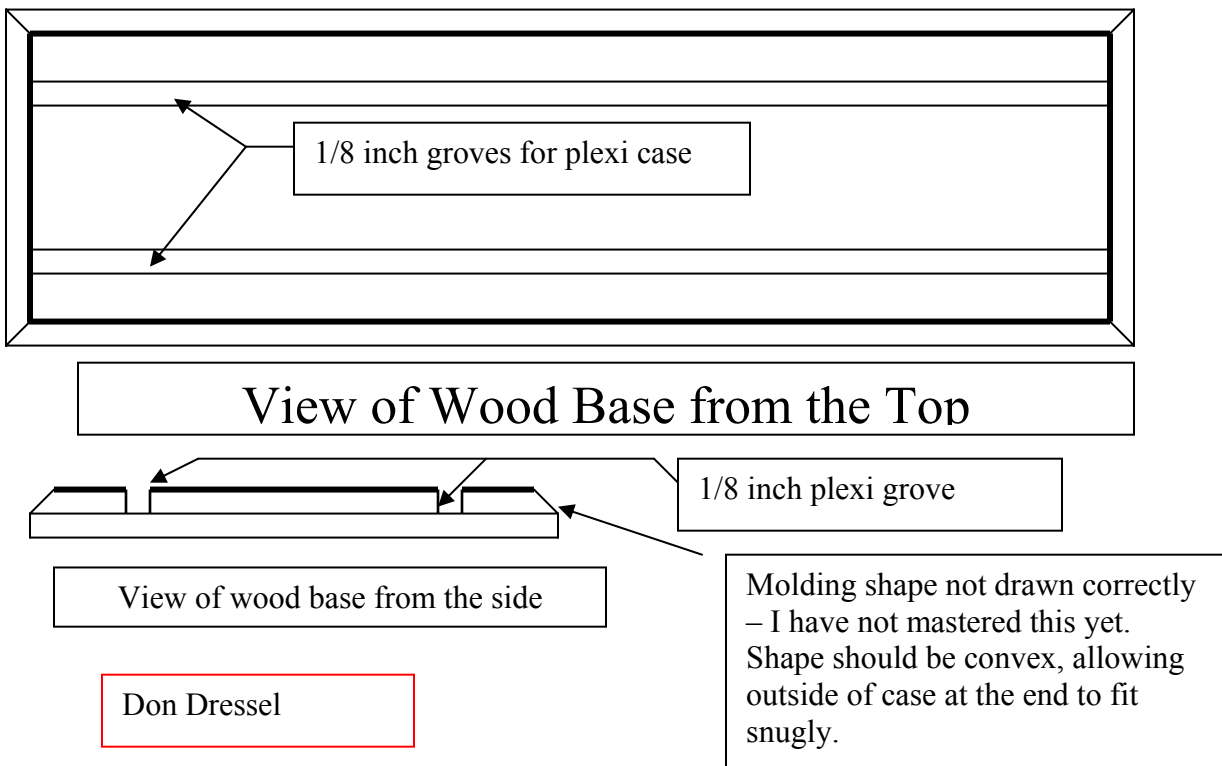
1/8 inch groves for plexi case

View of Wood Base from the Top

1/8 inch plexi grove

View of wood base from the side

Molding shape not drawn correctly – I have not mastered this yet. Shape should be convex, allowing outside of case at the end to fit snugly.

Don Dressel